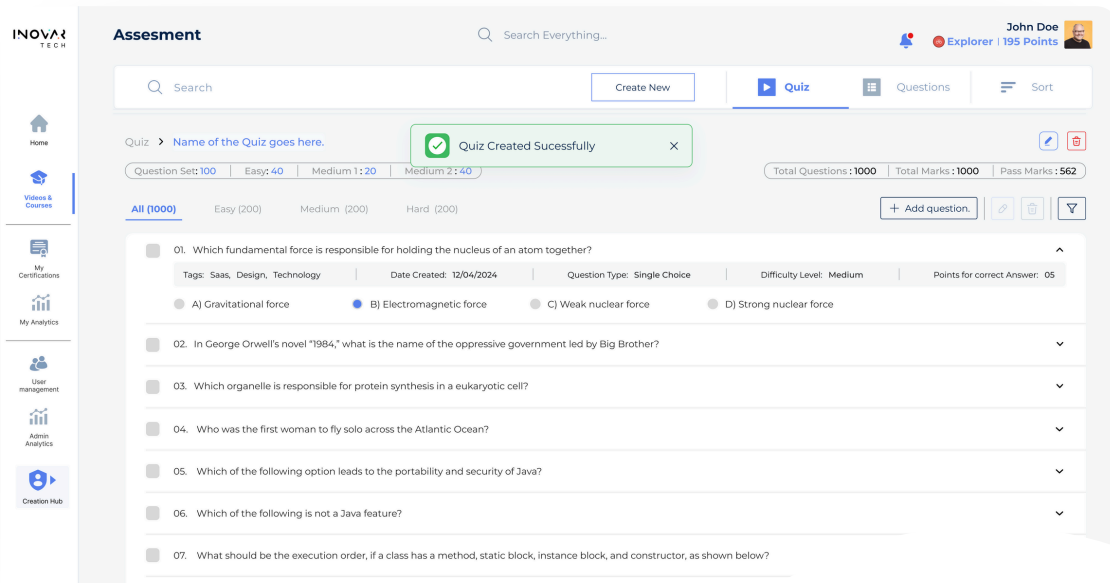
INOVAR TECH

Assesment

Search Everything...

John Doe
Explorer | 195 Points

Home

Videos & Courses

My Certifications

My Analytics

User management

Admin Analytics

Creation Hub

Search

Create New

Quiz

Questions

Sort

Quiz > Name of the Quiz goes here.

Quiz Created Sucessfully

Question Set: 100 | Easy: 40 | Medium 1 : 20 | Medium 2 : 40

Total Questions : 1000 | Total Marks : 1000 | Pass Marks : 562

All (1000) Easy (200) Medium (200) Hard (200)

+ Add question.

01. Which fundamental force is responsible for holding the nucleus of an atom together?

Tags: Saas, Design, Technology | Date Created: 12/04/2024 | Question Type: Single Choice | Difficulty Level: Medium | Points for correct Answer: 05

A) Gravitational force B) Electromagnetic force C) Weak nuclear force D) Strong nuclear force

02. In George Orwell's novel "1984," what is the name of the oppressive government led by Big Brother?

03. Which organelle is responsible for protein synthesis in a eukaryotic cell?

04. Who was the first woman to fly solo across the Atlantic Ocean?

05. Which of the following option leads to the portability and security of Java?

06. Which of the following is not a Java feature?

07. What should be the execution order, if a class has a method, static block, instance block, and constructor, as shown below?